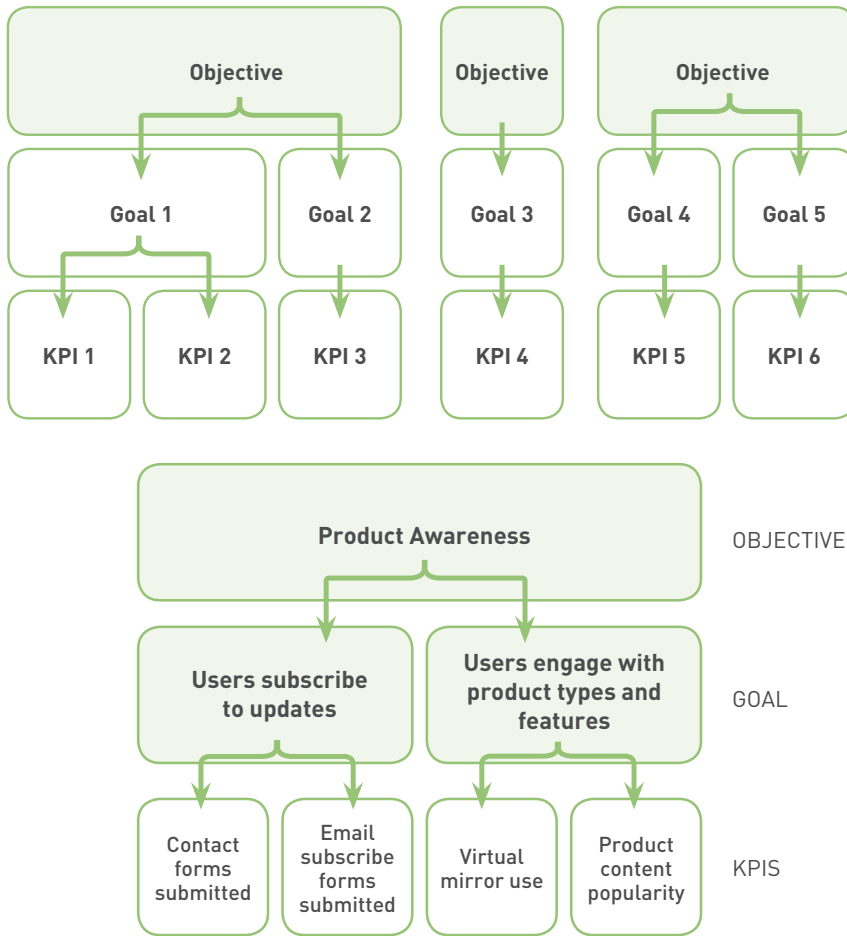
Objective

Objective

Objective

Goal 1

Goal 2

Goal 3

Goal 4

Goal 5

KPI 1

KPI 2

KPI 3

KPI 4

KPI 5

KPI 6

Product Awareness

OBJECTIVE

Users subscribe to updates

Users engage with product types and features

GOAL

Contact forms submitted

Email subscribe forms submitted

Virtual mirror use

Product content popularity

KPIS